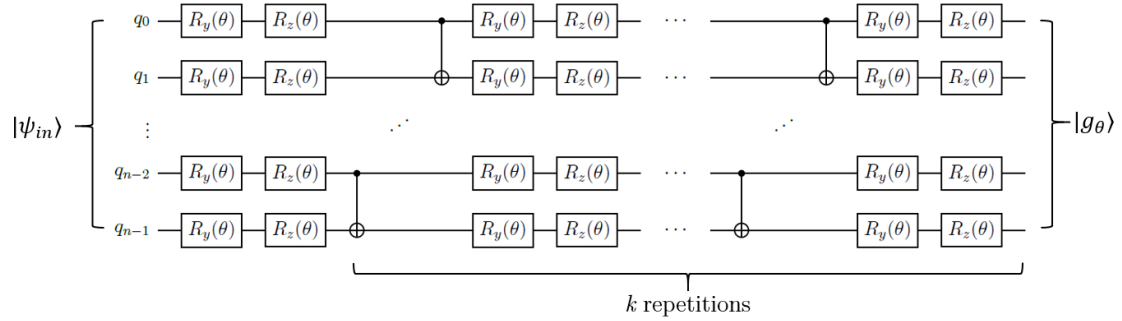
$|\psi_{in}\rangle$

$q_0$ $R_y(\theta)$ $R_z(\theta)$ $R_y(\theta)$ $R_z(\theta)$ $\cdots$ $R_y(\theta)$ $R_z(\theta)$

$q_1$ $R_y(\theta)$ $R_z(\theta)$ $R_y(\theta)$ $R_z(\theta)$ $\cdots$ $R_y(\theta)$ $R_z(\theta)$

$\vdots$ $\cdot^{\cdot^{\cdot}}$ $\cdot^{\cdot^{\cdot}}$

$q_{n-2}$ $R_y(\theta)$ $R_z(\theta)$ $R_y(\theta)$ $R_z(\theta)$ $\cdots$ $R_y(\theta)$ $R_z(\theta)$

$q_{n-1}$ $R_y(\theta)$ $R_z(\theta)$ $R_y(\theta)$ $R_z(\theta)$ $\cdots$ $R_y(\theta)$ $R_z(\theta)$

$|g_\theta\rangle$

$k$ repetitions